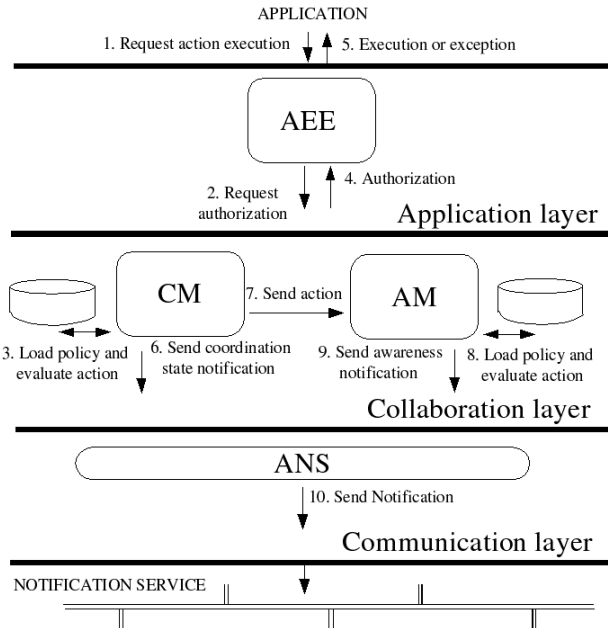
APPLICATION

1. Request action execution

5. Execution or exception

AEE

2. Request authorization

4. Authorization

Application layer

CM

7. Send action

AM

3. Load policy and evaluate action

6. Send coordination state notification

9. Send awareness notification

8. Load policy and evaluate action

Collaboration layer

ANS

10. Send Notification

Communication layer

NOTIFICATION SERVICE